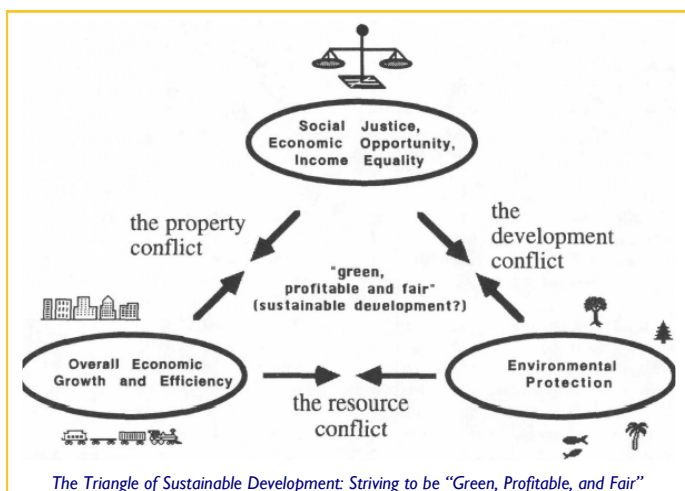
Social Justice, Economic Opportunity, Income Equality

the property conflict

the development conflict

"green, profitable and fair" (sustainable deuelopment?)

Overall Economic Growth and Efficiency

Environmental Protection

the resource conflict

The Triangle of Sustainable Development: Striving to be "Green, Profitable, and Fair"